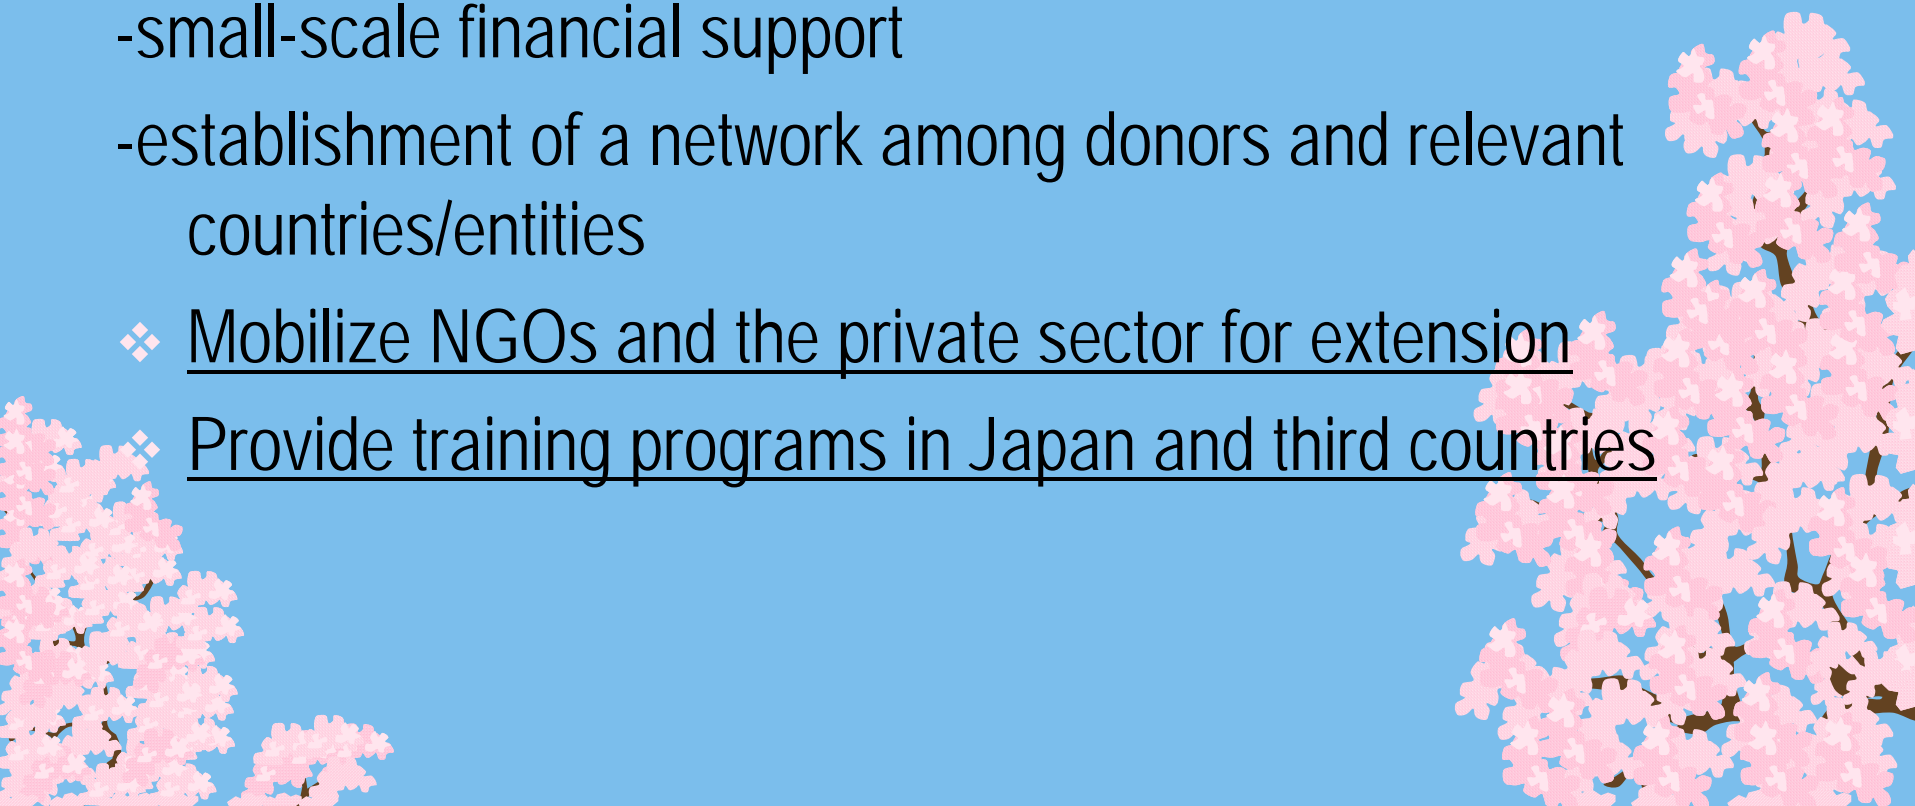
-small-scale financial support

-establishment of a network among donors and relevant countries/entities

Mobilize NGOs and the private sector for extension

Provide training programs in Japan and third countries